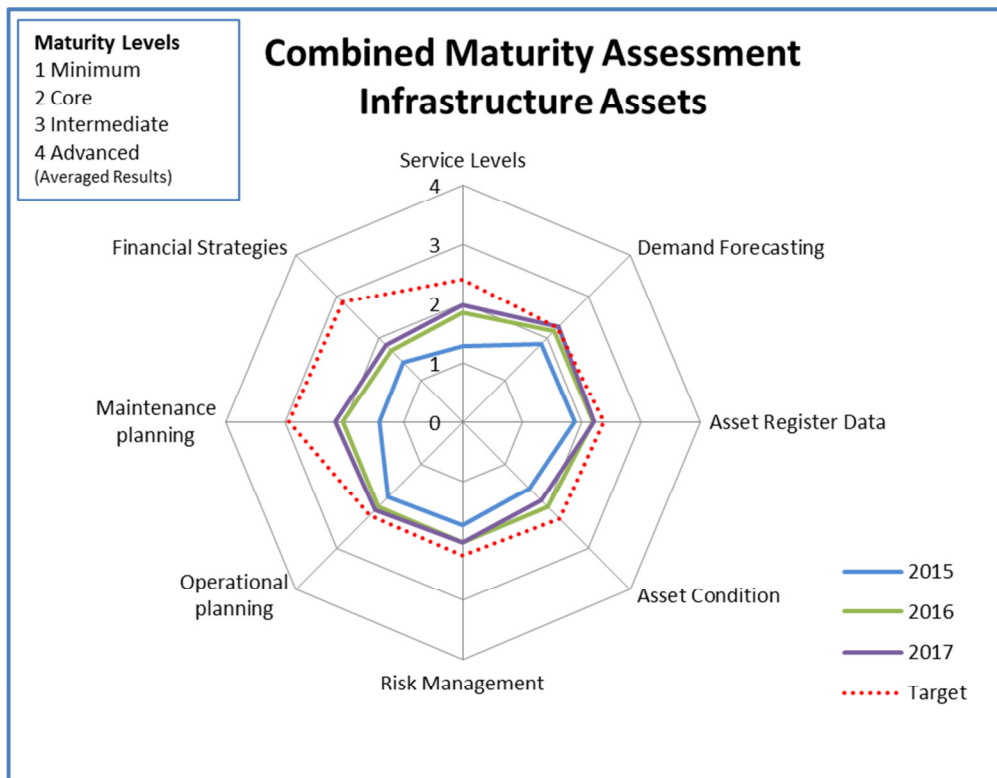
Maturity Levels
1 Minimum
2 Core
3 Intermediate
4 Advanced
(Averaged Results)

Combined Maturity Assessment
Infrastructure Assets

Service Levels
4
3
2
1
0
Demand Forecasting
Asset Register Data
Asset Condition
Risk Management
Operational planning
Maintenance planning
Financial Strategies

2015
2016
2017
Target